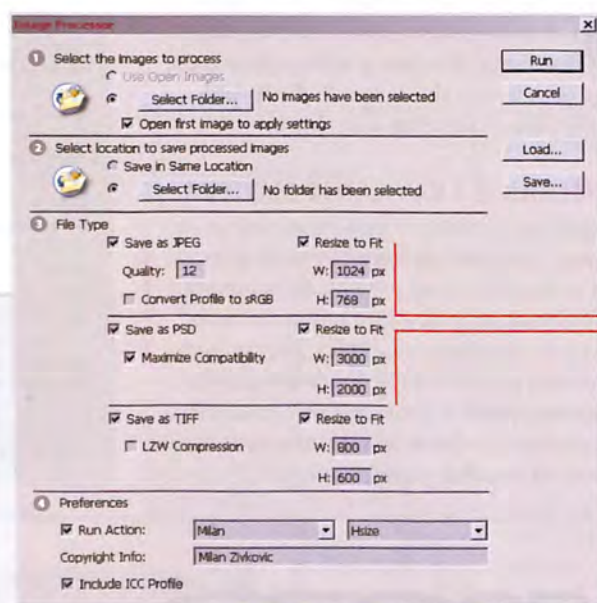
Image Processor

1 Select the images to process
Use Open Images
Select Folder... No images have been selected
Open first image to apply settings

2 Select location to save processed images
Save in Same Location
Select Folder... No folder has been selected

3 File Type
Save as JPEG
Resize to Fit
Quality: 12
W: 1024 px
Convert Profile to sRGB
H: 768 px
Save as PSD
Resize to Fit
Maximize Compatibility
W: 3000 px
H: 2000 px
Save as TIFF
Resize to Fit
LZW Compression
W: 800 px
H: 600 px

4 Preferences
Run Action: Milan Hsize
Copyright Info: Milan Zivkovic
Include ICC Profile

Run
Cancel
Load...
Save...